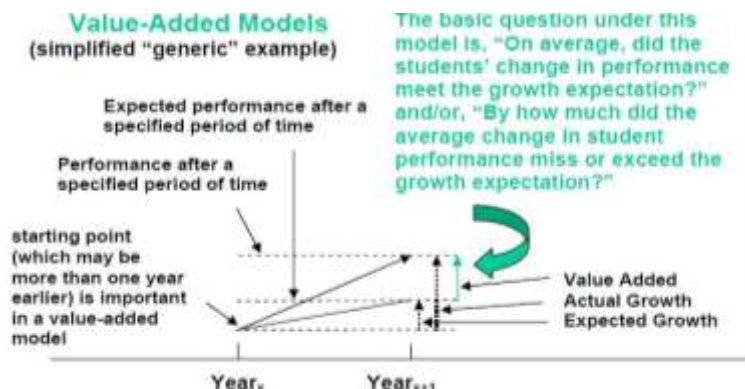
Value-Added Models
(simplified "generic" example)

The basic question under this model is, "On average, did the students' change in performance meet the growth expectation?" and/or, "By how much did the average change in student performance miss or exceed the growth expectation?"

Expected performance after a specified period of time

Performance after a specified period of time

starting point (which may be more than one year earlier) is important in a value-added model

Value Added
Actual Growth
Expected Growth

Year$_x$

Year$_{x+1}$